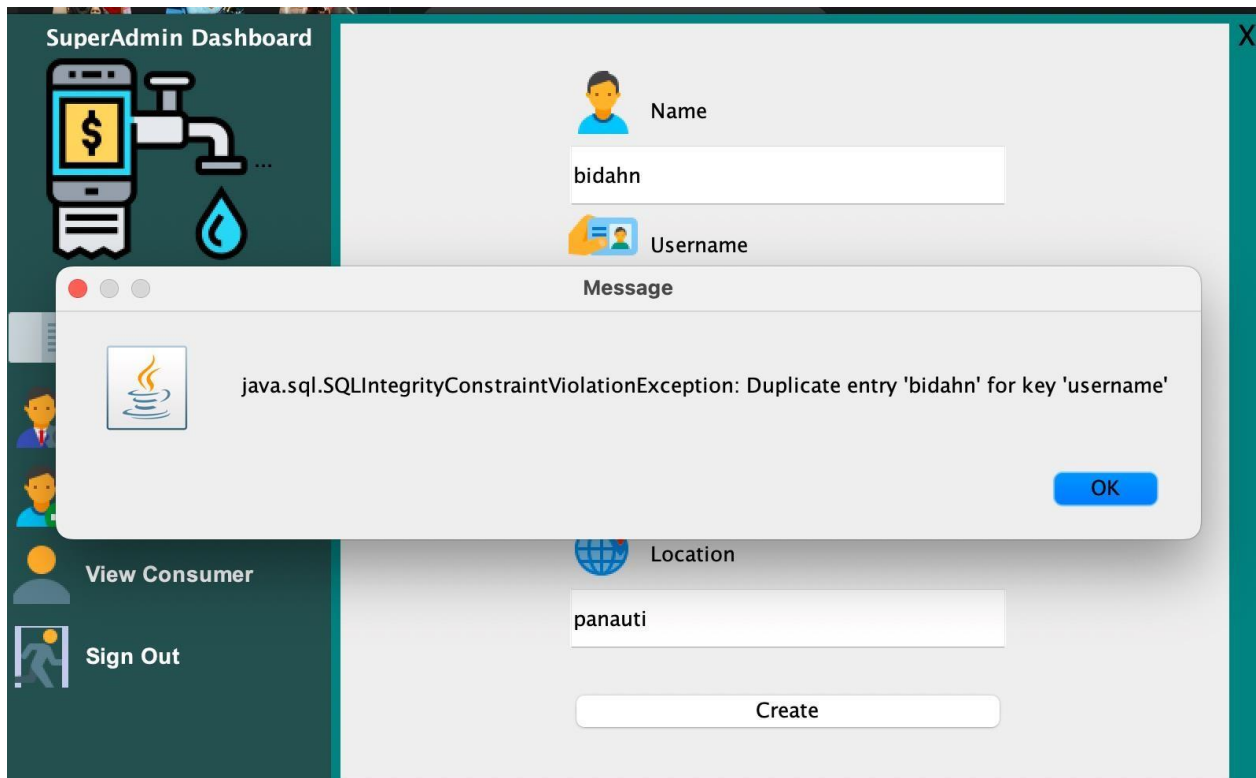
SuperAdmin Dashboard

X

Name

bidahn

Username

Message

java.sql.SQLIntegrityConstraintViolationException: Duplicate entry 'bidahn' for key 'username'

OK

Location

View Consumer

panauti

Sign Out

Create